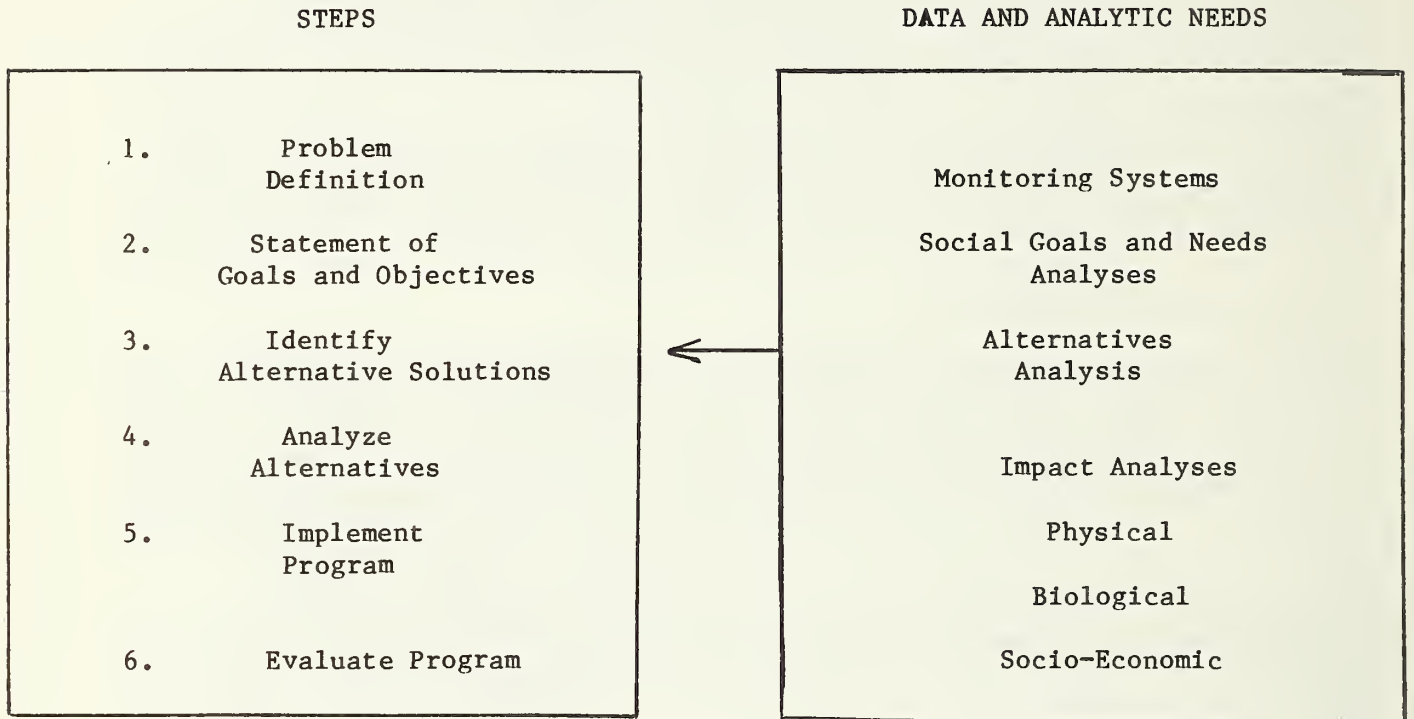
STEPS

1. Problem Definition

2. Statement of Goals and Objectives

3. Identify Alternative Solutions

4. Analyze Alternatives

5. Implement Program

6. Evaluate Program

DATA AND ANALYTIC NEEDS

Monitoring Systems

Social Goals and Needs Analyses

Alternatives Analysis

Impact Analyses

Physical

Biological

Socio-Economic